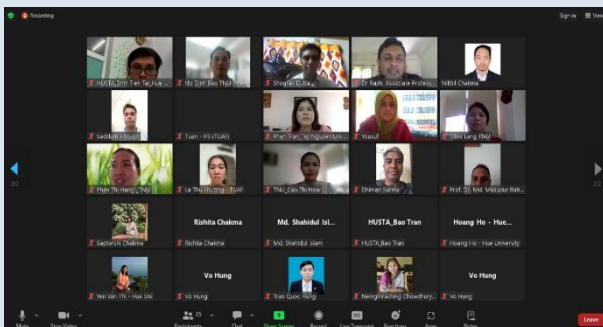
Recording

Sign in

View

HUSTA_Dinh Tien Tai_Hue...

Ho Dinh Bao THU

Shoyeb Dutta

Dr Rabb Associate Profess...

Nikhil Chakma

Saddam Hossain

Tuan - IFS (TUAF)

Phan Tran Tai Nguyen Uni...

Yousuf

Thu Lang TNU

Phan Thi Hang - TNU

La Thu Thuong - TUAF

TNU_Cao Thi Hoa

Ehman Sarma

Prof. Dr. Md. Mizanur Rah...

Saptarshi Chakma

Rishita Chakma

Rishita Chakma

Md. Shahidul Isl...

Md. Shahidul Islam

HUSTA_Bao Tran

HUSTA_Bao Tran

Hoang Ho - Hue...

Hoang Ho - Hue University

Vo Hung

Vo Hung

Van Van Thi - Hue Uni

Vo Hung

Tran Quoc Hung

Nengmrachng Chowdhury

Vo Hung

2/2

2/2

Mute

Stop Video

Participants 35

Chat

Share Screen

Record

Live Transcript

Reactions

Apps

Notes

Leave